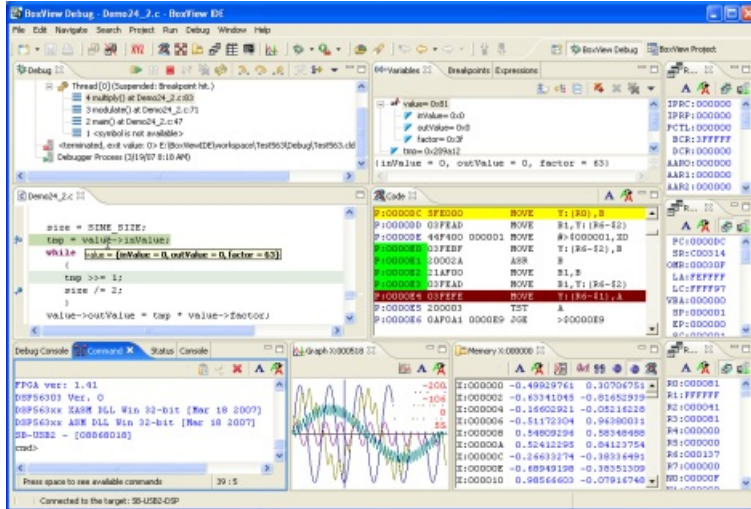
BoxView Debug - Demo24_2.c - BoxView IDE

File Edit Navigate Search Project Run Debug Window Help

BoxView Debug BoxView Project

Debug

Thread [0] (Suspended: Breakpoint hit.)
4 multiply() at Demo24_2.c:83
3 modulate() at Demo24_2.c:71
2 main() at Demo24_2.c:47
1 <symbol is not available>
<terminated, exit value: 0> E:\BoxViewIDE\workspace\Test563\Debug\Test563.cld
Debugger Process (3/19/07 8:10 AM)

Variables Breakpoints Expressions

value= 0x81
inValue= 0x0
outValue= 0x0
factor= 0x3F
tmp= 0x289412
{inValue = 0, outValue = 0, factor = 63}

R...
IPRC:000000
IPRP:000000
PCTL:000000
BCR:3FFFFF
DCR:000000
AAR0:000000
AAR1:000000
AAR2:000000

Demo24_2.c

size = SINE_SIZE;
tmp = value->inValue;
while (value = {inValue = 0, outValue = 0, factor = 63}
{
tmp >>= 1;
size /= 2;
}
value->outValue = tmp * value->factor;

Code

| | | | | |
|---|---|---|---|---|
| P:0000DC | 5FE000 | | MOVE | Y:(R0),B |
| P:0000DD | 03FEAD | | MOVE | B1,Y:(R6-\$2) |
| P:0000DE | 44F400 | 000001 | MOVE | #>\$000001,X0 |
| P:0000E0 | 03FEBF | | MOVE | Y:(R6-\$2),B |
| P:0000E1 | 20002A | | ASR | B |
| P:0000E2 | 21AF00 | | MOVE | B,B |
| P:0000E3 | 03FEAD | | MOVE | B1,Y:(R6-\$2) |
| P:0000E4 | 03FEFE | | MOVE | Y:(R6-\$1),A |
| P:0000E5 | 200003 | | TST | A |
| P:0000E6 | 0AF0A1 | 0000E9 | JGE | >\$0000E9 |

R...
PC:0000DC
SR:C00314
OMR:00030F
LA:FFFFFF
LC:FFFF97
VBA:000000
SP:000001
EP:000000

Debug Console Command Status Console

FPGA ver: 1.41
DSP56303 Ver. 0
DSP563xx EASM DLL Win 32-bit [Mar 18 2007]
DSP563xx ASM DLL Win 32-bit [Mar 18 2007]
SB-USB2 - [08860018]
cmd>

Press space to see available commands 39 : 5

Graph X:000018

-200
-106
0
55

Memory X:000000

| | | |
|---|---|---|
| X:000000 | -0.49929761 | 0.30706751 |
| X:000002 | -0.63341045 | -0.81652939 |
| X:000004 | -0.16602921 | -0.05216228 |
| X:000006 | -0.51172304 | 0.96380031 |
| X:000008 | 0.54809284 | 0.58348488 |
| X:00000A | 0.52412295 | 0.04123754 |
| X:00000C | -0.26633274 | -0.38336491 |
| X:00000E | -0.68949198 | -0.38351309 |
| X:000010 | 0.98566603 | -0.07916748 |

R...
R0:000081
R1:FFFFFF
R2:000041
R3:000001
R4:000000
R5:000000
R6:000137
R7:000000
N0:00000F

Connected to the target: SB-USB2-DSP